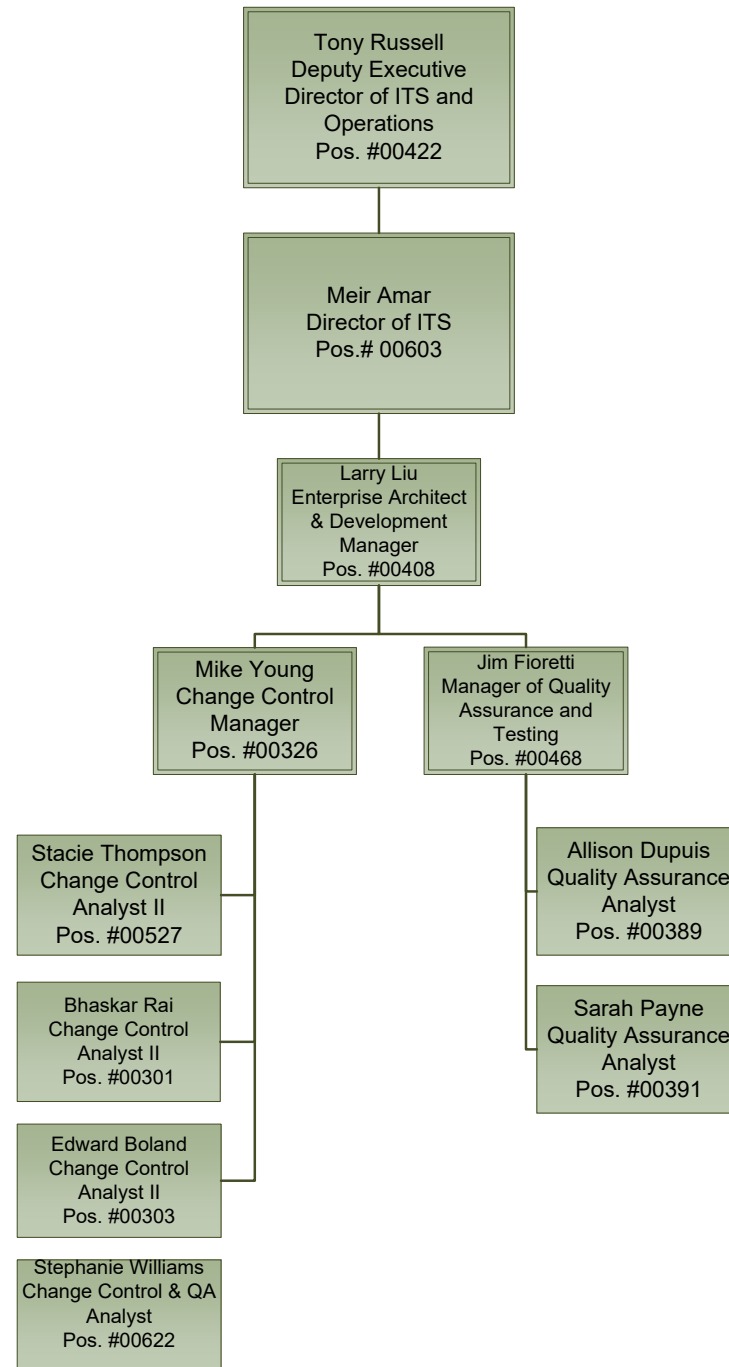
Tony Russell
Deputy Executive Director of ITS and Operations
Pos. #00422

Meir Amar
Director of ITS
Pos.# 00603

Larry Liu
Enterprise Architect & Development Manager
Pos. #00408

Mike Young
Change Control Manager
Pos. #00326

Jim Fioretti
Manager of Quality Assurance and Testing
Pos. #00468

Stacie Thompson
Change Control Analyst II
Pos. #00527

Bhaskar Rai
Change Control Analyst II
Pos. #00301

Edward Boland
Change Control Analyst II
Pos. #00303

Stephanie Williams
Change Control & QA Analyst
Pos. #00622

Allison Dupuis
Quality Assurance Analyst
Pos. #00389

Sarah Payne
Quality Assurance Analyst
Pos. #00391